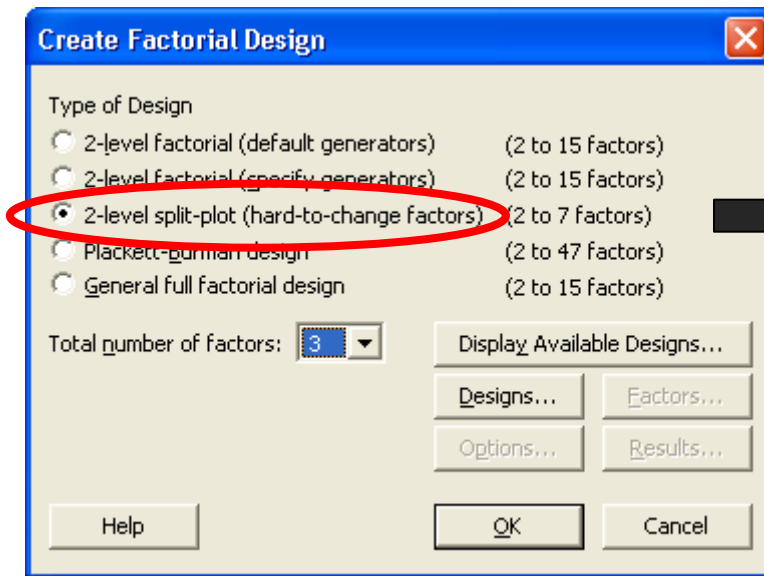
Create Factorial Design

Type of Design

2-level factorial (default generators) (2 to 15 factors)

2-level factorial (specify generators) (2 to 15 factors)

2-level split-plot (hard-to-change factors) (2 to 7 factors)

Plackett-Burman design (2 to 47 factors)

General full factorial design (2 to 15 factors)

Total number of factors: 3

Display Available Designs...

Designs...

Factors...

Options...

Results...

Help

OK

Cancel